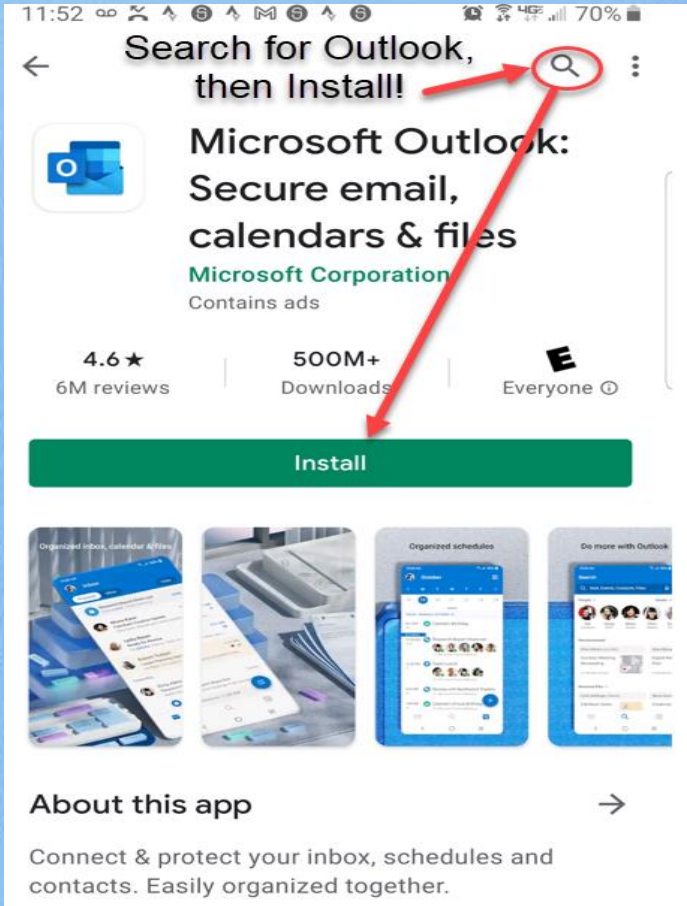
11:52 70%

Search for Outlook, then Install!

Microsoft Outlook: Secure email, calendars & files

Microsoft Corporation

Contains ads

4.6 ★
6M reviews

500M+
Downloads

E
Everyone ⓘ

Install

Organized inbox, calendar & files

Organized schedules

Do more with Outlook

About this app

Connect & protect your inbox, schedules and contacts. Easily organized together.